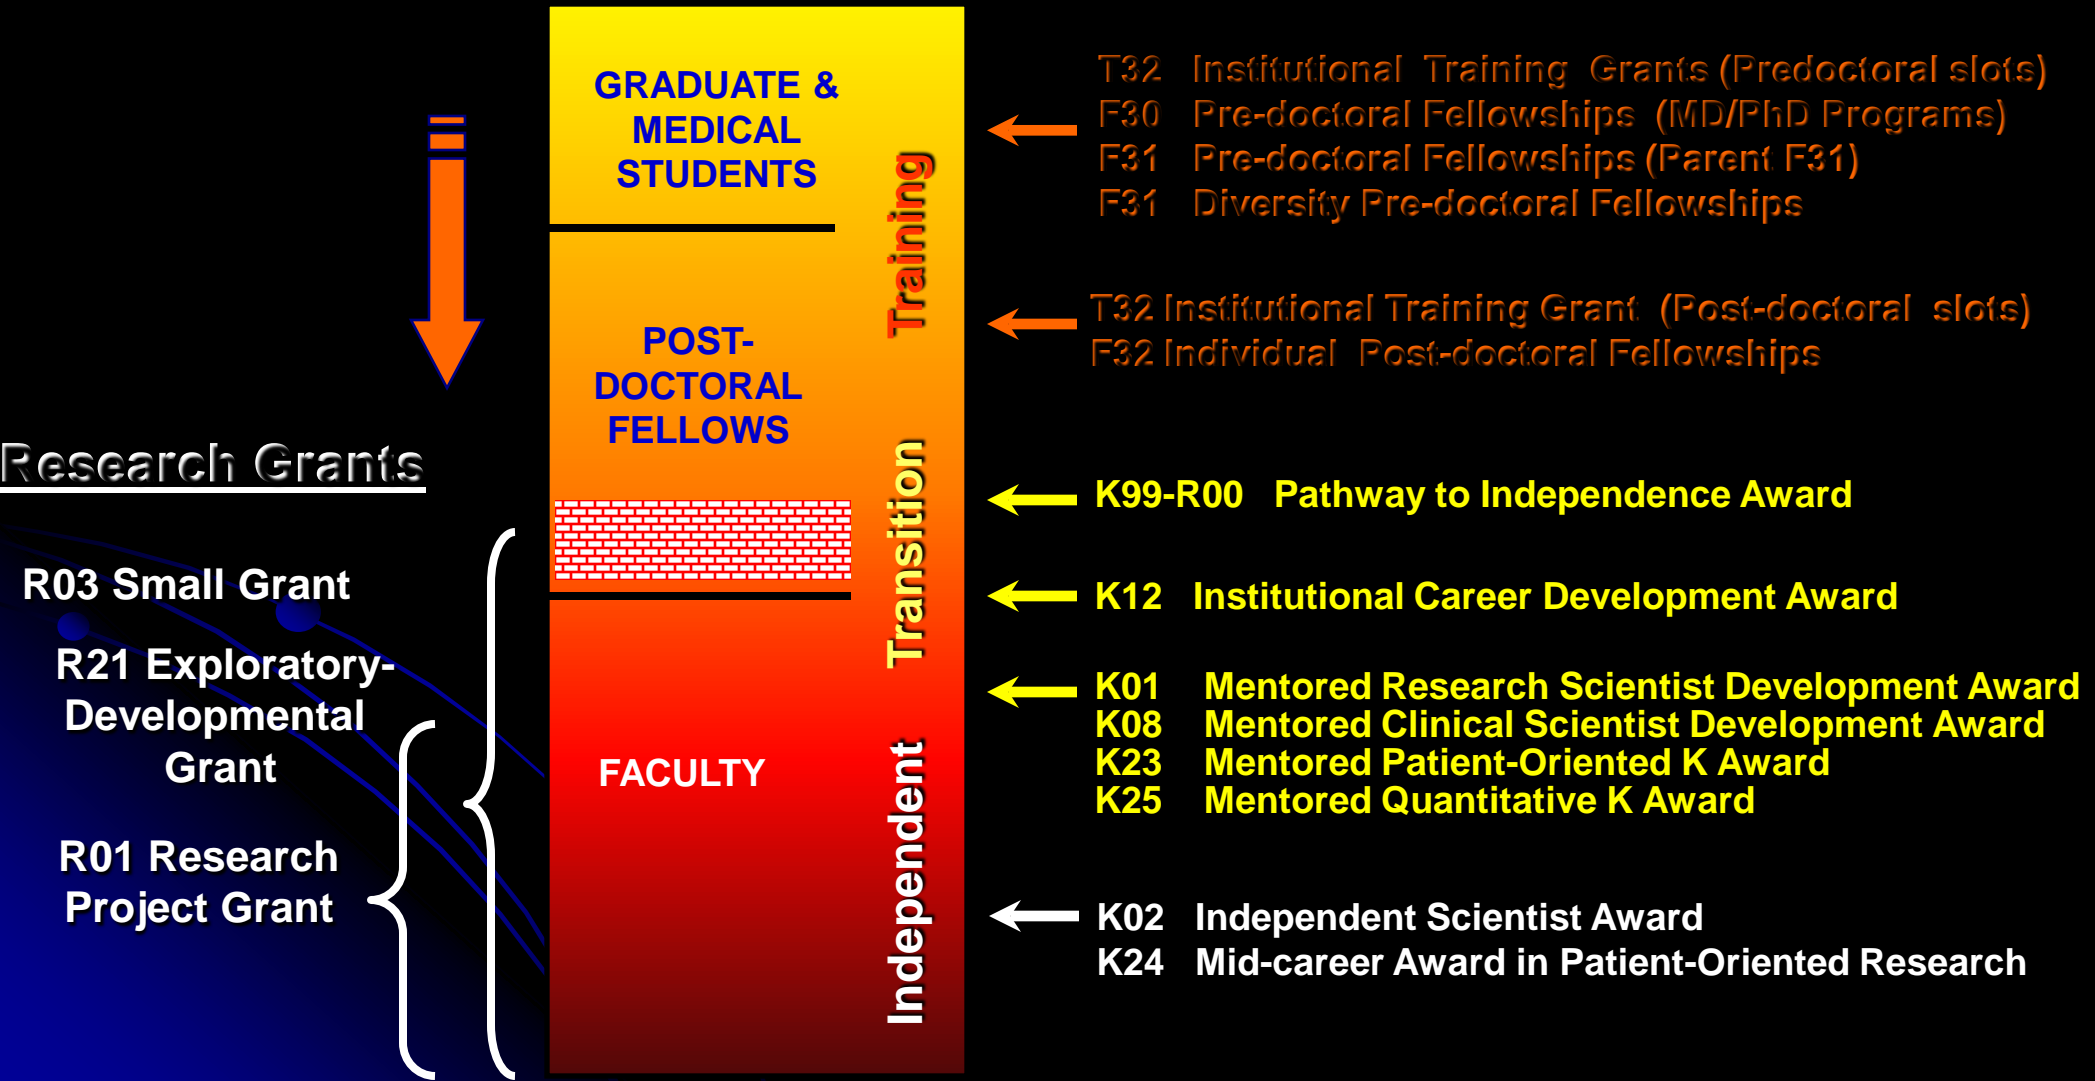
GRADUATE & MEDICAL STUDENTS

POST-DOCTORAL FELLOWS

FACULTY

Training

Transition

Independent

T32 Institutional Training Grants (Predoctoral slots)
F30 Pre-doctoral Fellowships (MD/PhD Programs)
F31 Pre-doctoral Fellowships (Parent F31)
F31 Diversity Pre-doctoral Fellowships

T32 Institutional Training Grant (Post-doctoral slots)
F32 Individual Post-doctoral Fellowships

K99-R00 Pathway to Independence Award

K12 Institutional Career Development Award

K01 Mentored Research Scientist Development Award
K08 Mentored Clinical Scientist Development Award
K23 Mentored Patient-Oriented K Award
K25 Mentored Quantitative K Award

K02 Independent Scientist Award
K24 Mid-career Award in Patient-Oriented Research

Research Grants

R03 Small Grant

R21 Exploratory-Developmental Grant

R01 Research Project Grant